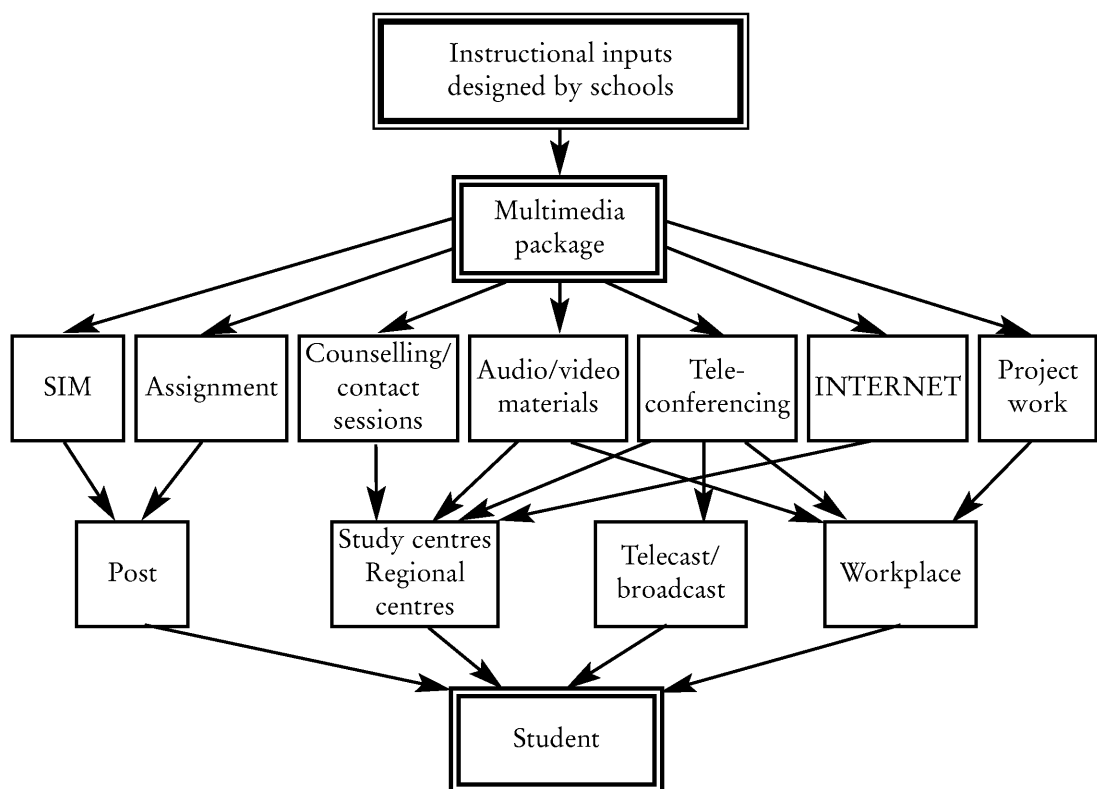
Instructional inputs designed by schools

Multimedia package

SIM

Assignment

Counselling/ contact sessions

Audio/video materials

Teleconferencing

INTERNET

Project work

Post

Study centres Regional centres

Telecast/ broadcast

Workplace

Student